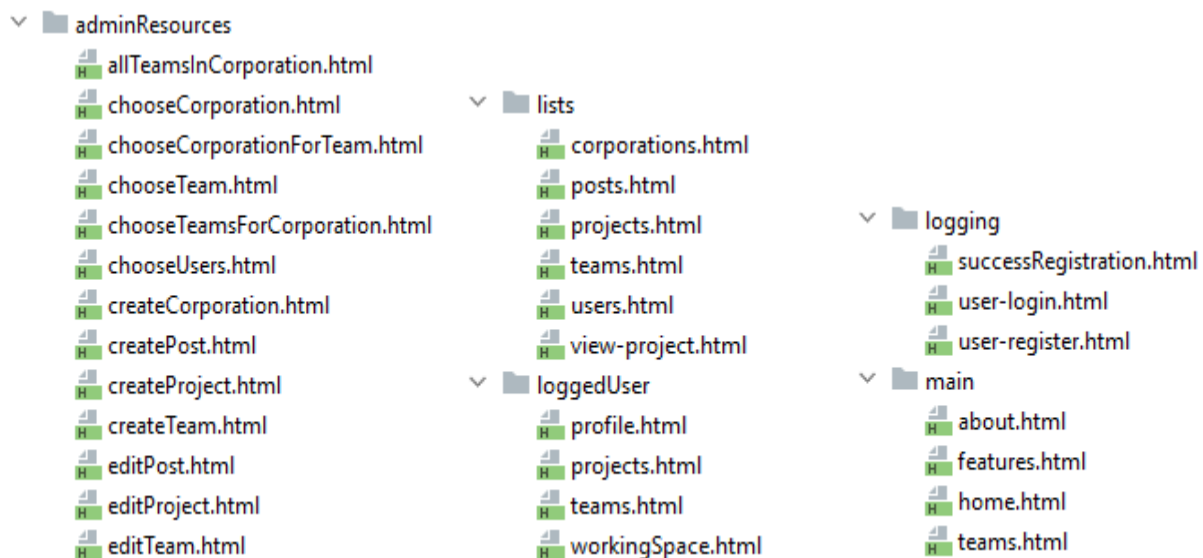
adminResources
allTeamsInCorporation.html
chooseCorporation.html
chooseCorporationForTeam.html
chooseTeam.html
chooseTeamsForCorporation.html
chooseUsers.html
createCorporation.html
createPost.html
createProject.html
createTeam.html
editPost.html
editProject.html
editTeam.html

lists
corporations.html
posts.html
projects.html
teams.html
users.html
view-project.html
loggedUser
profile.html
projects.html
teams.html
workingSpace.html

logging
successRegistration.html
user-login.html
user-register.html
main
about.html
features.html
home.html
teams.html